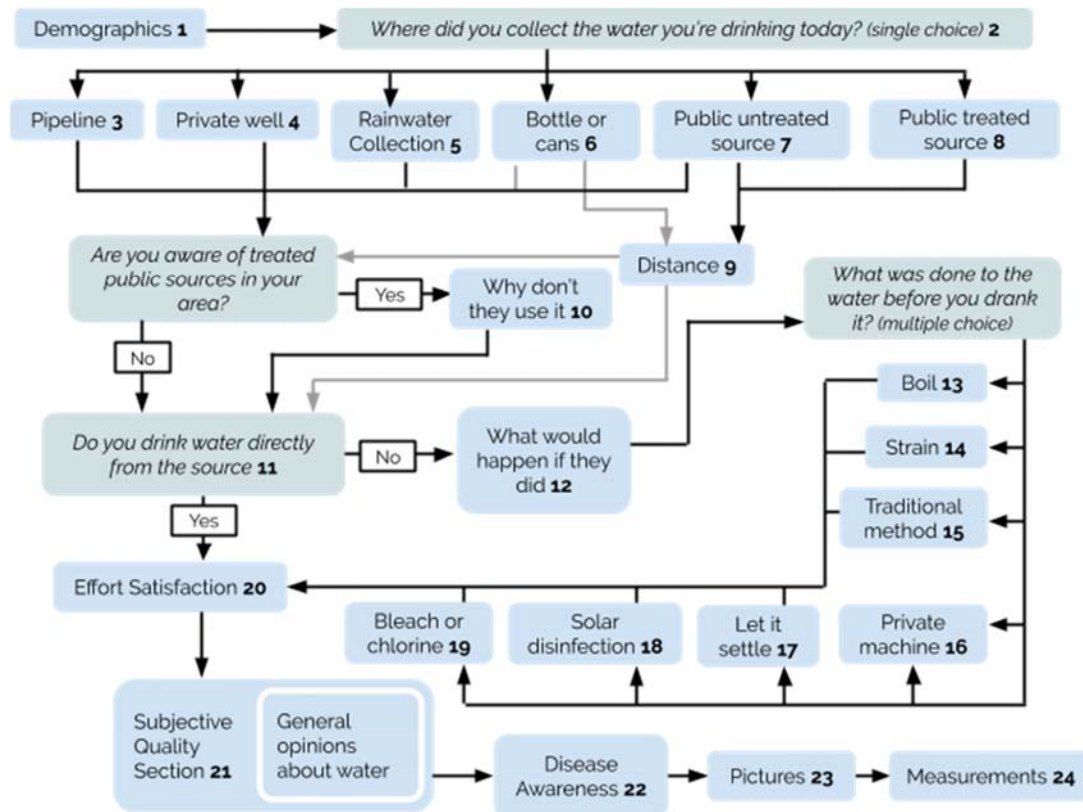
Demographics 1

Where did you collect the water you're drinking today? (single choice) 2

Pipeline 3

Private well 4

Rainwater Collection 5

Bottle or cans 6

Public untreated source 7

Public treated source 8

Are you aware of treated public sources in your area?

Distance 9

Yes

Why don't they use it 10

What was done to the water before you drank it? (multiple choice)

No

Do you drink water directly from the source 11

No

What would happen if they did 12

Boil 13

Strain 14

Traditional method 15

Yes

Effort Satisfaction 20

Bleach or chlorine 19

Solar disinfection 18

Let it settle 17

Private machine 16

Subjective Quality Section 21

General opinions about water

Disease Awareness 22

Pictures 23

Measurements 24